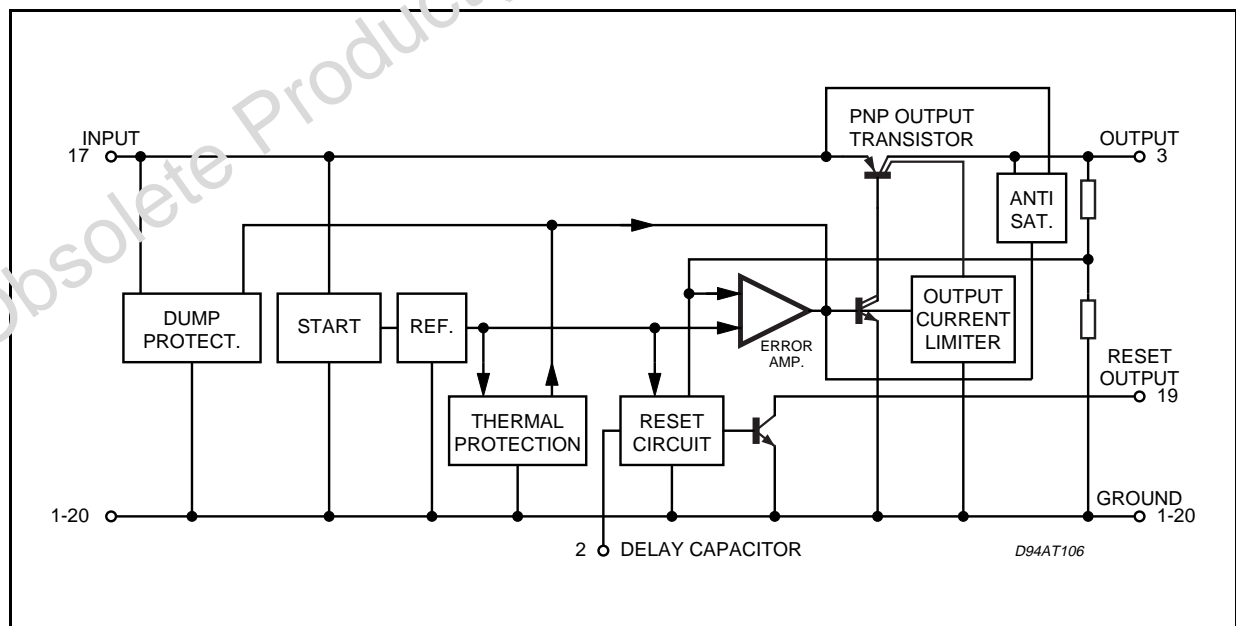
Obsolete Product

INPUT
17

PNP OUTPUT
TRANSISTOR

OUTPUT
3

ANTI
SAT.

DUMP
PROTECT.

START

REF.

ERROR
AMP.

OUTPUT
CURRENT
LIMITER

RESET
OUTPUT
19

THERMAL
PROTECTION

RESET
CIRCUIT

1-20

GROUND
1-20

2 DELAY CAPACITOR

D94AT106